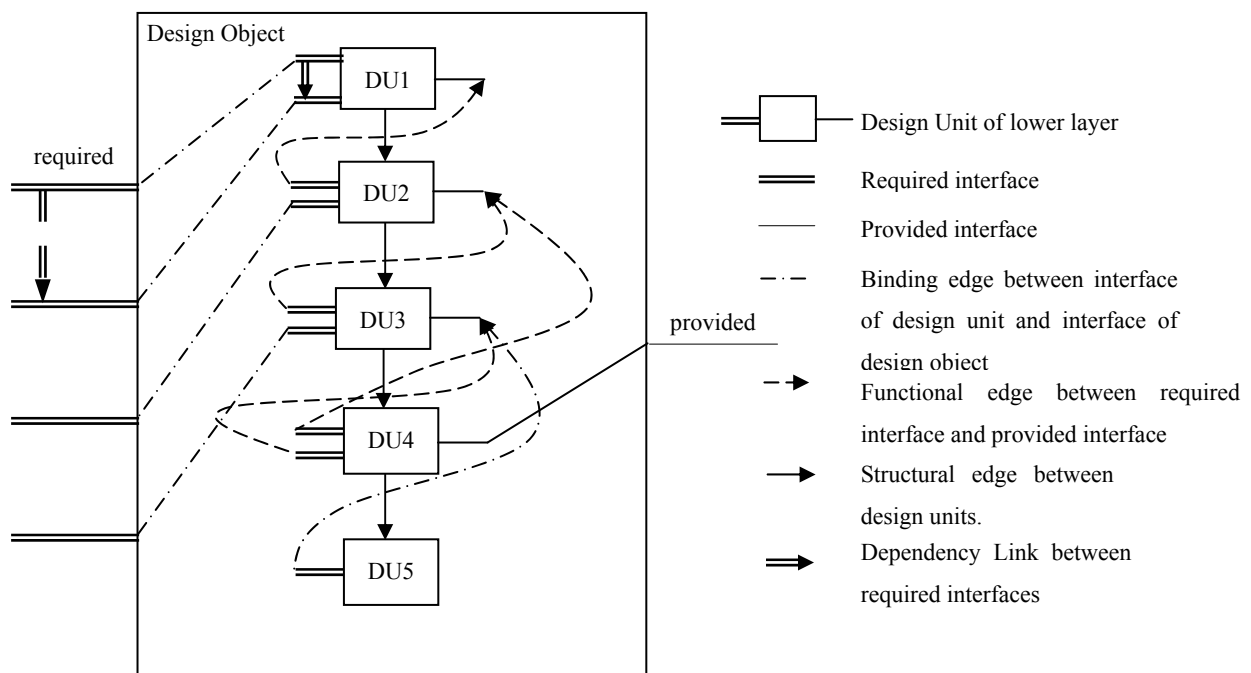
Design Object

DU1

DU2

DU3

DU4

DU5

required

provided

Design Unit of lower layer

Required interface

Provided interface

Binding edge between interface of design unit and interface of design object

Functional edge between required interface and provided interface

Structural edge between design units.

Dependency Link between required interfaces